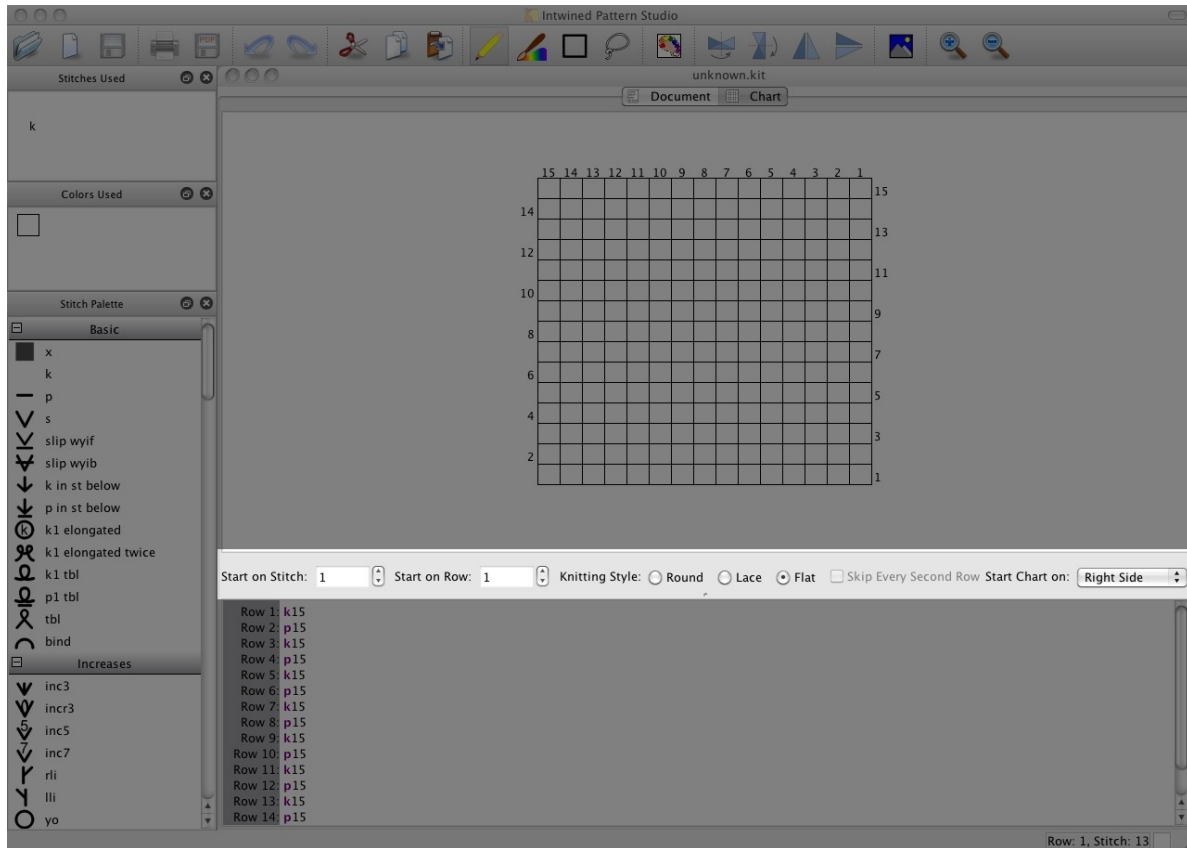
Intwined Pattern Studio

Stitches Used

k

Colors Used

Stitch Palette

Basic

x
k
p
s
slip wyif
slip wyib
k in st below
p in st below
k1 elongated
k1 elongated twice
k1 tbl
p1 tbl
tbl
bind

Increases

inc3
incr3
inc5
inc7
rli
lli
yo

unknown.kit

Document Chart

15 14 13 12 11 10 9 8 7 6 5 4 3 2 1

14
12
10
8
6
4
2

15
13
11
9
7
5
3
1

Start on Stitch: 1 Start on Row: 1 Knitting Style: Round Lace Flat Skip Every Second Row Start Chart on: Right Side

Row 1: k15
Row 2: p15
Row 3: k15
Row 4: p15
Row 5: k15
Row 6: p15
Row 7: k15
Row 8: p15
Row 9: k15
Row 10: p15
Row 11: k15
Row 12: p15
Row 13: k15
Row 14: p15

Row: 1, Stitch: 13